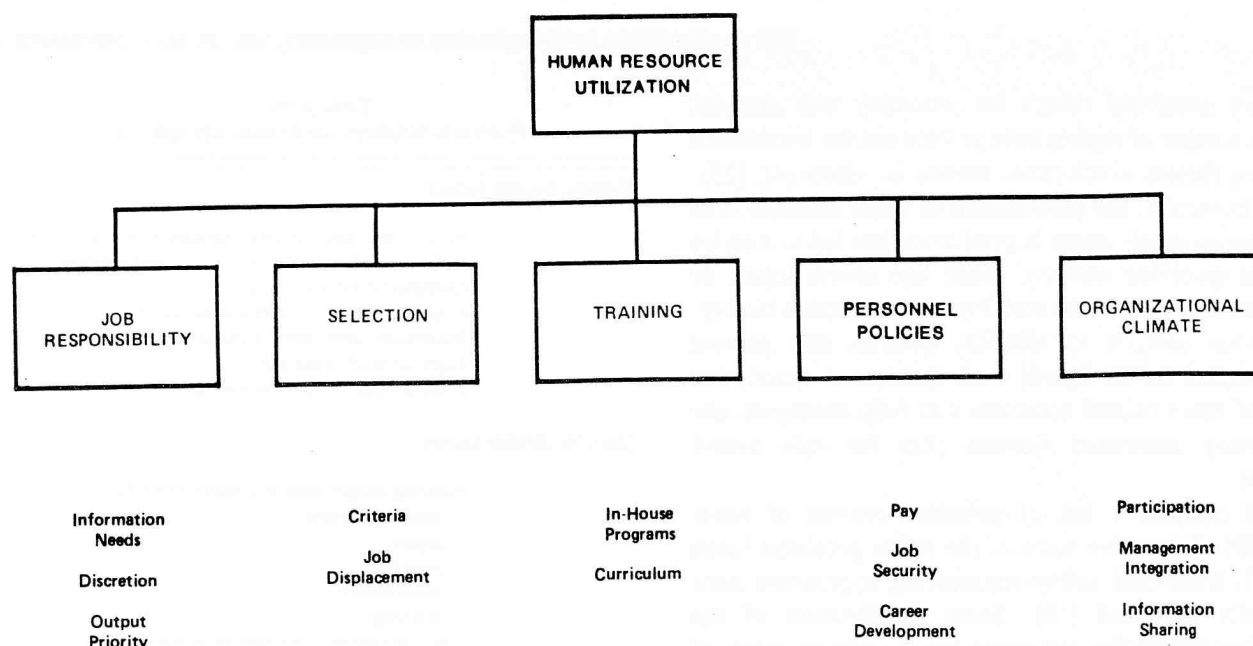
HUMAN RESOURCE UTILIZATION

JOB RESPONSIBILITY

SELECTION

TRAINING

PERSONNEL POLICIES

ORGANIZATIONAL CLIMATE

Information Needs

Discretion

Output Priority

Criteria

Job Displacement

In-House Programs

Curriculum

Pay

Job Security

Career Development

Participation

Management Integration

Information Sharing